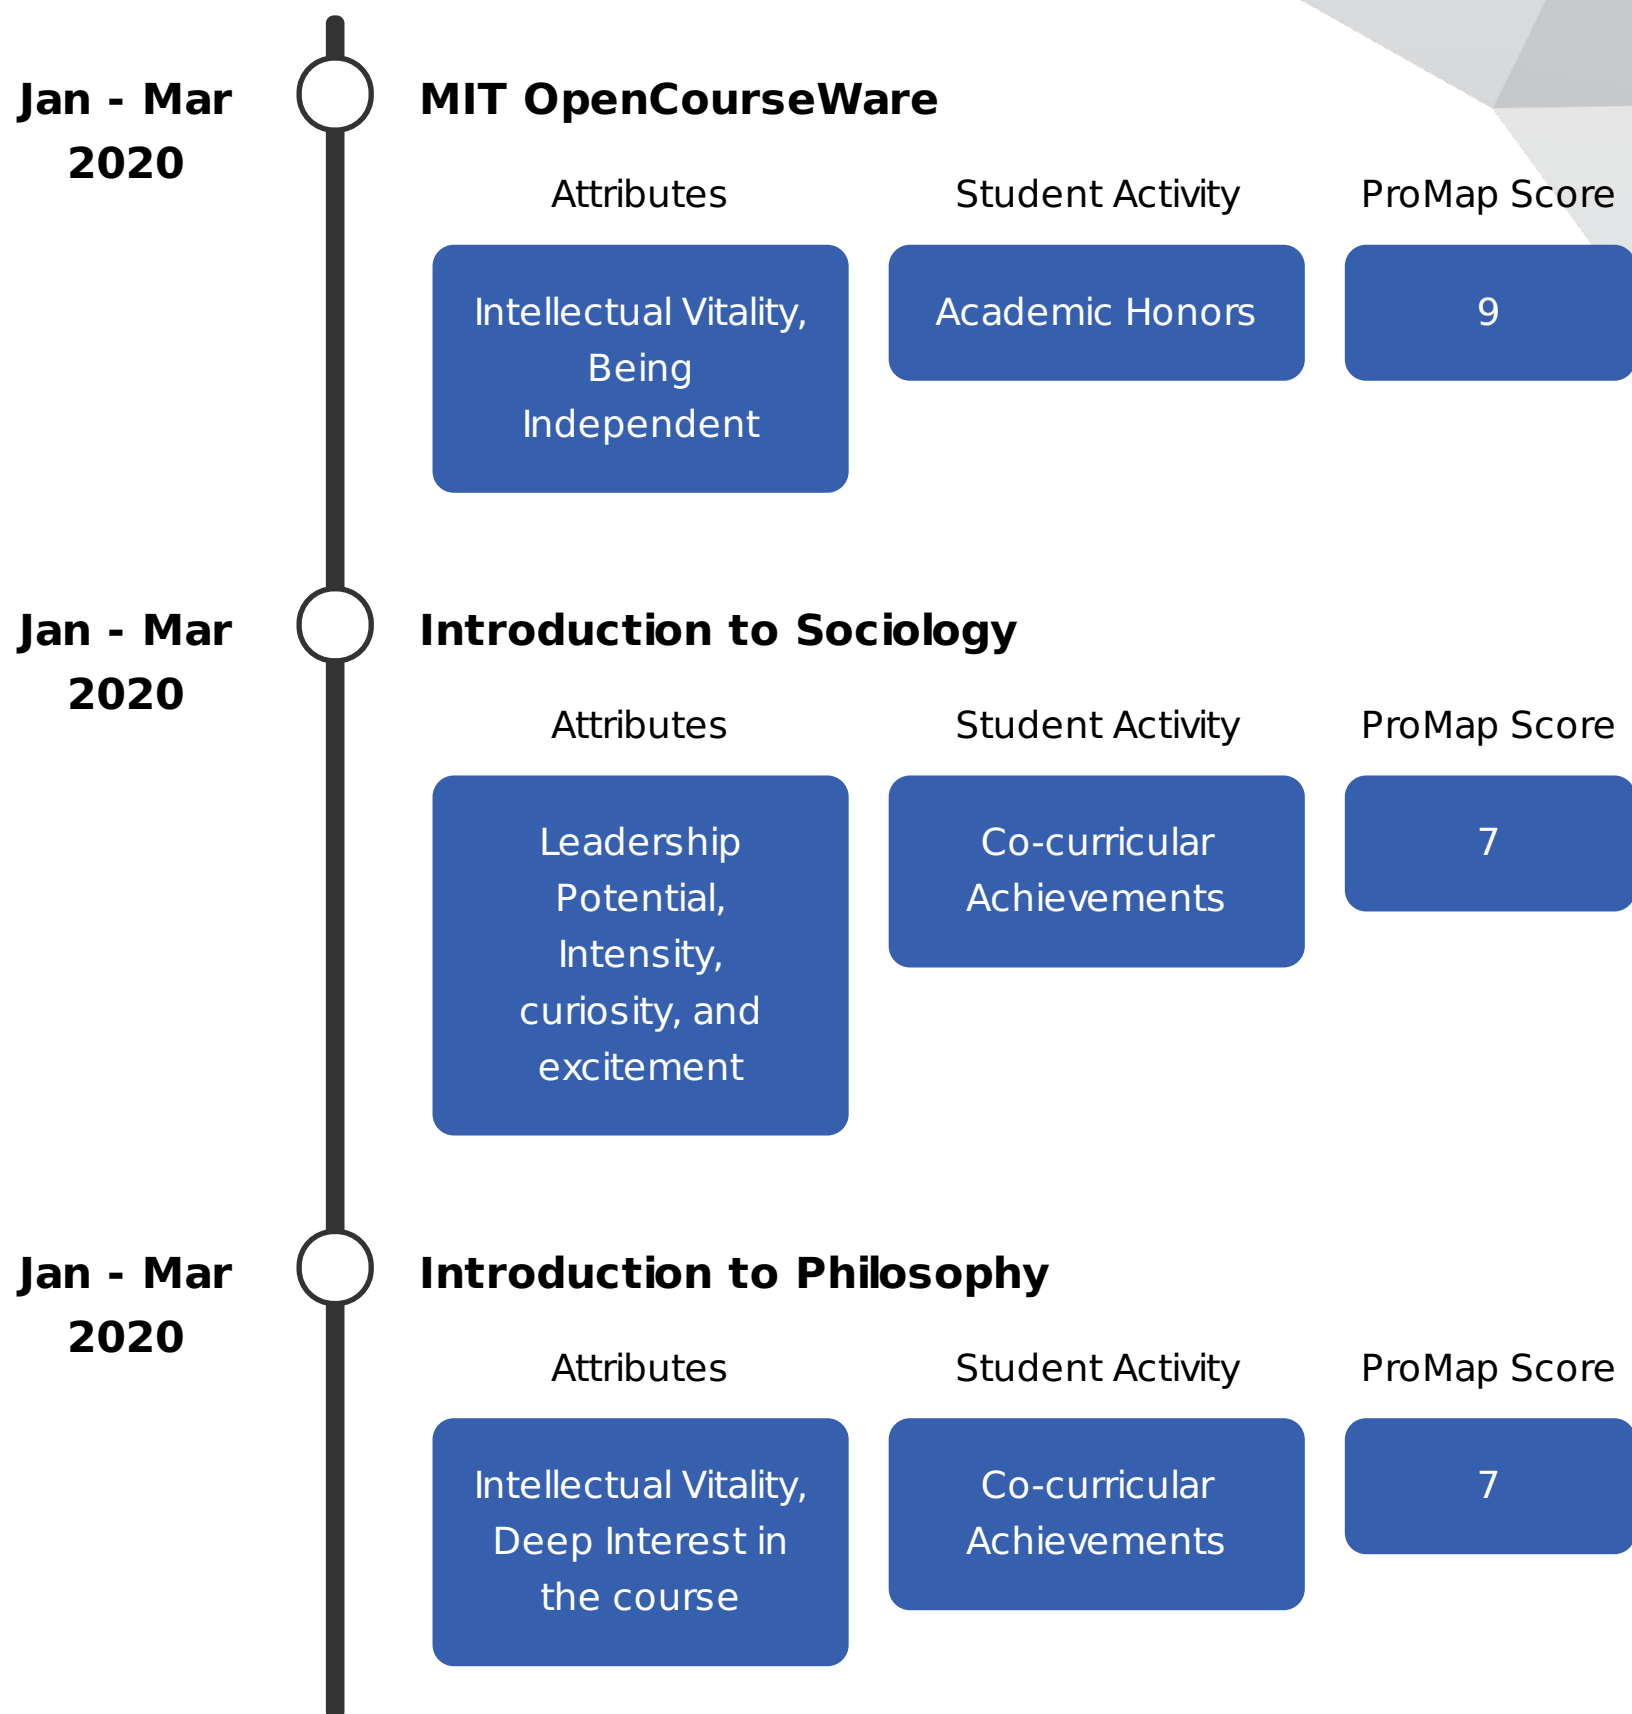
Jan - Mar 2020

MIT OpenCourseWare

Attributes

Student Activity

ProMap Score

Intellectual Vitality, Being Independent

Academic Honors

9

Jan - Mar 2020

Introduction to Sociology

Attributes

Student Activity

ProMap Score

Leadership Potential, Intensity, curiosity, and excitement

Co-curricular Achievements

7

Jan - Mar 2020

Introduction to Philosophy

Attributes

Student Activity

ProMap Score

Intellectual Vitality, Deep Interest in the course

Co-curricular Achievements

7